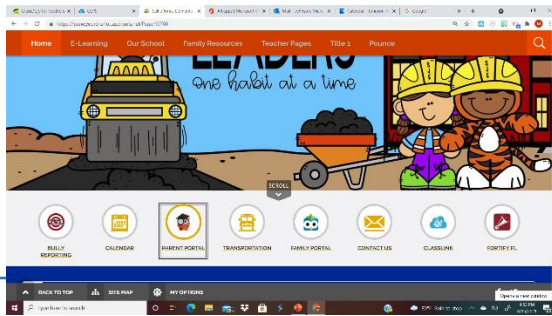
Home E-Learning Our School Family Resources Teacher Pages Title 1 Pounce

LEADERS
one habit at a time

SCROLL

BULLY REPORTING
CALENDAR
PARENT PORTAL
TRANSPORTATION
FAMILY PORTAL
CONTACT US
CLASSLINK
FORTIFY FL

BACK TO TOP
SITE MAP
MY OPTIONS

Type here to search